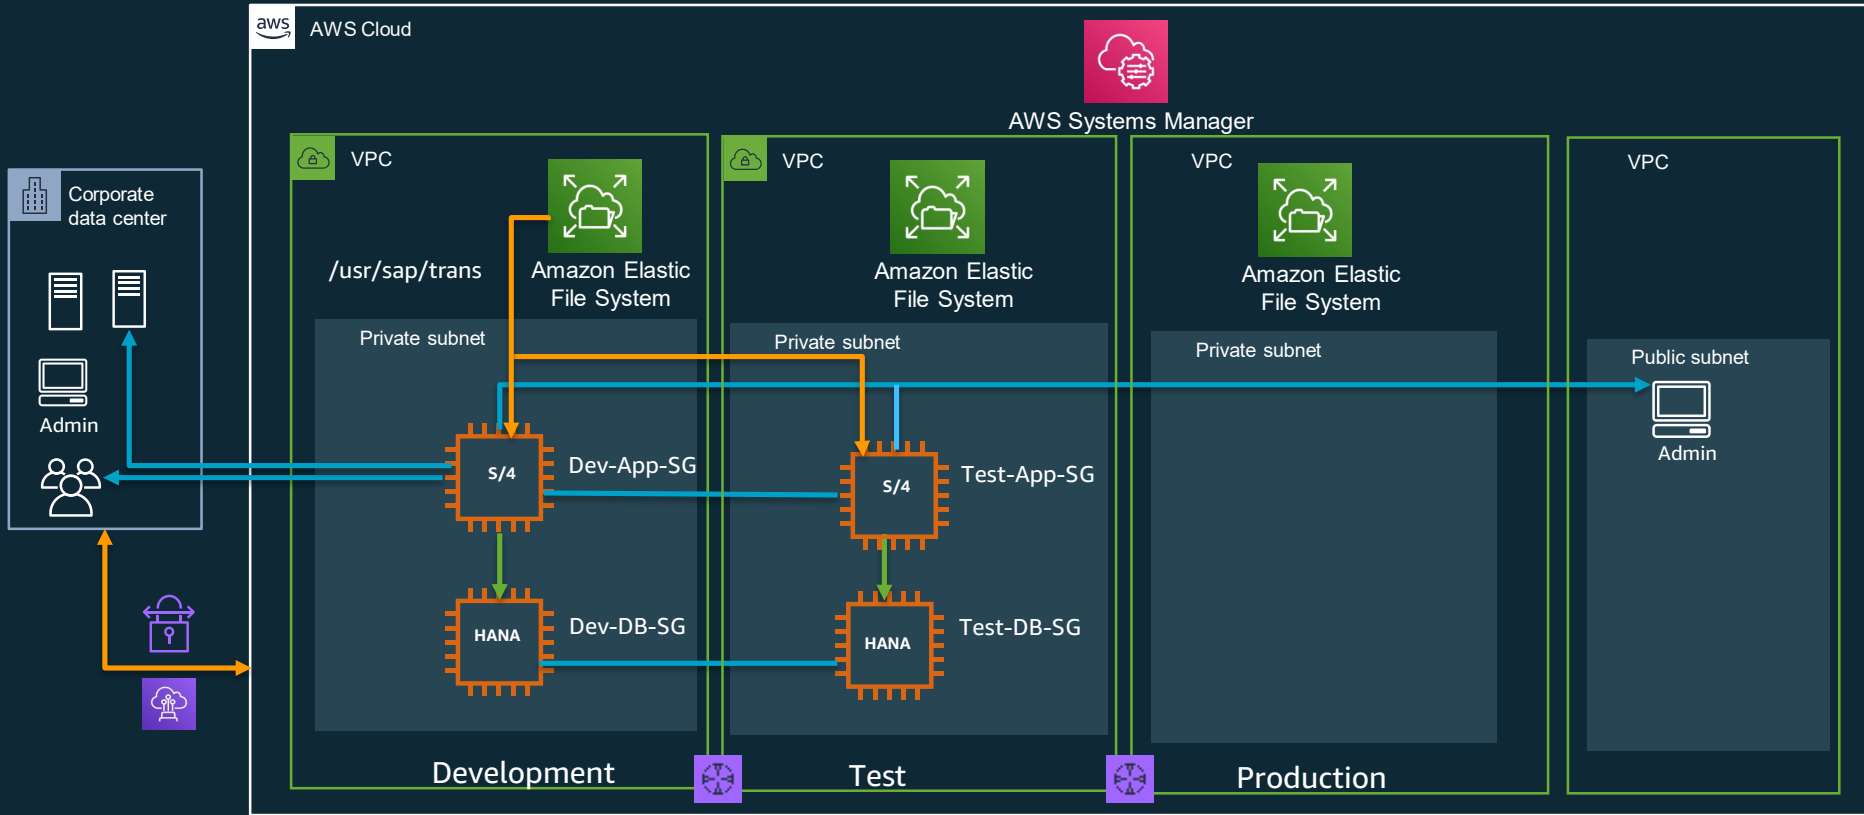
aws AWS Cloud

AWS Systems Manager

Corporate data center

Admin

VPC

/usr/sap/trans

Amazon Elastic File System

Private subnet

S/4

Dev-App-SG

HANA

Dev-DB-SG

Development

VPC

Amazon Elastic File System

Private subnet

S/4

Test-App-SG

HANA

Test-DB-SG

Test

VPC

Amazon Elastic File System

Private subnet

Production

VPC

Public subnet

Admin